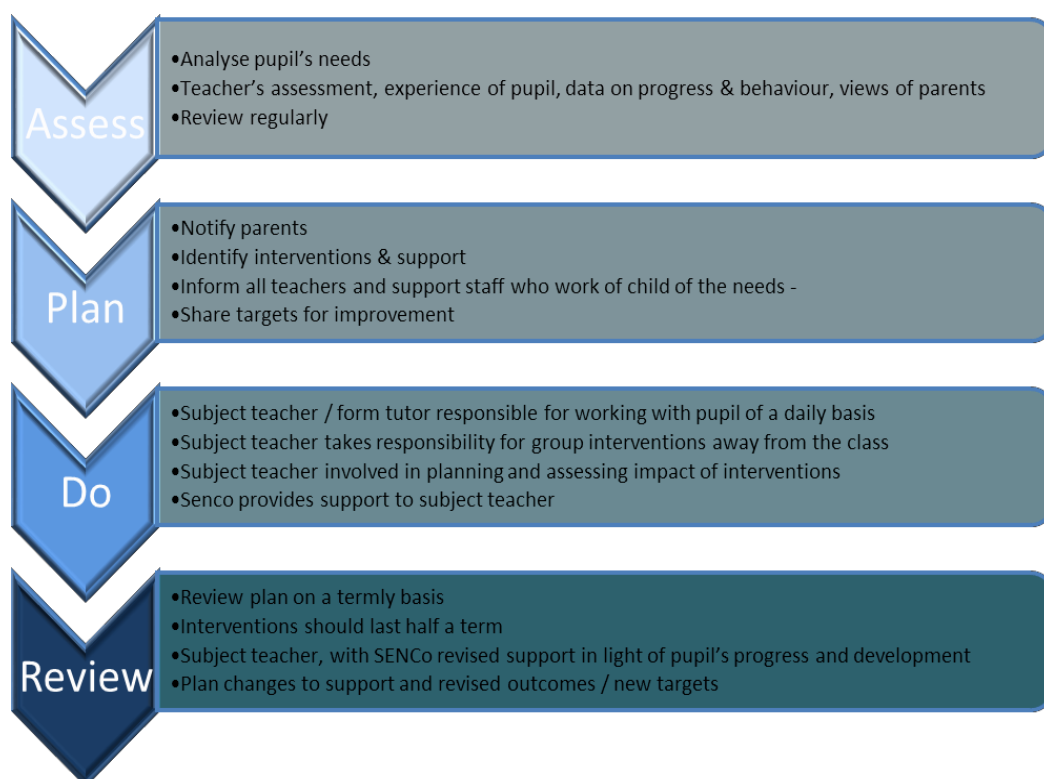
Assess

•Analyse pupil's needs
•Teacher's assessment, experience of pupil, data on progress & behaviour, views of parents
•Review regularly

Plan

•Notify parents
•Identify interventions & support
•Inform all teachers and support staff who work of child of the needs -
•Share targets for improvement

Do

•Subject teacher / form tutor responsible for working with pupil of a daily basis
•Subject teacher takes responsibility for group interventions away from the class
•Subject teacher involved in planning and assessing impact of interventions
•Senco provides support to subject teacher

Review

•Review plan on a termly basis
•Interventions should last half a term
•Subject teacher, with SENCo revised support in light of pupil's progress and development
•Plan changes to support and revised outcomes / new targets